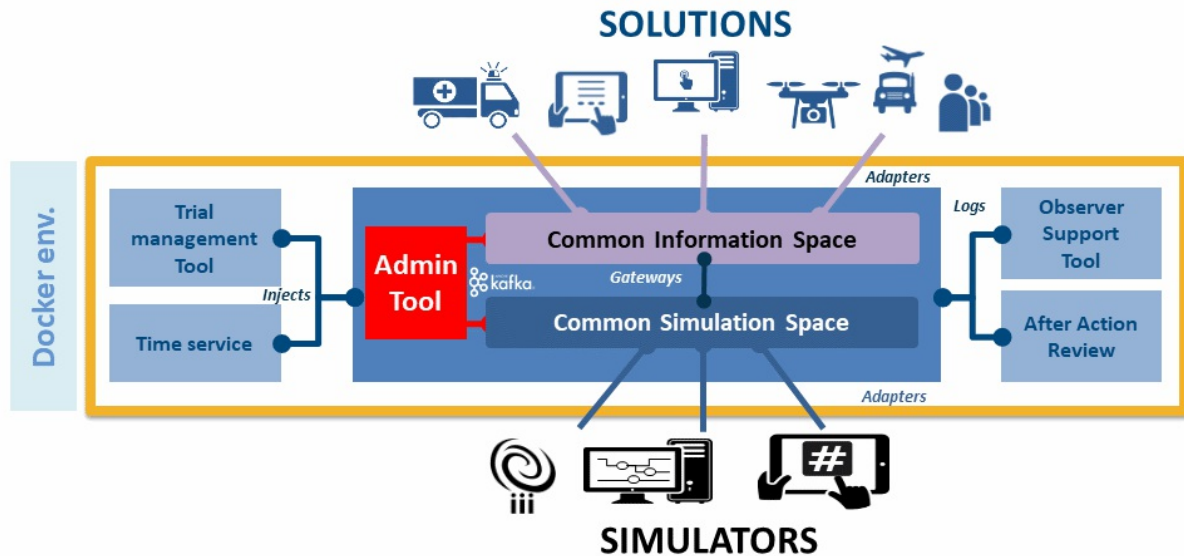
SOLUTIONS

Docker env.

Adapters

Trial management Tool

Injects

Time service

Admin Tool

kafka

Common Information Space

Gateways

Common Simulation Space

Logs

Observer Support Tool

After Action Review

Adapters

iii

#

SIMULATORS